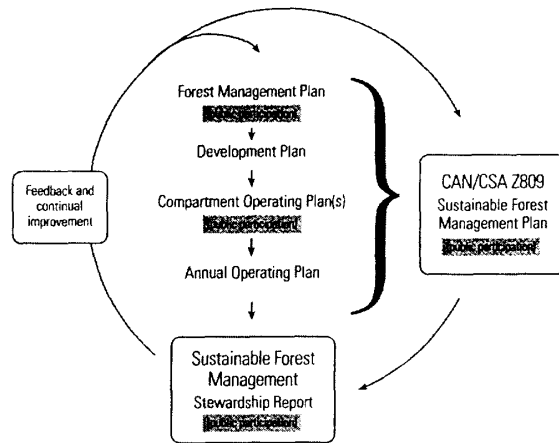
Forest Management Plan
public participation
Development Plan
Compartment Operating Plan(s)
public participation
Annual Operating Plan

Feedback and continual improvement

CAN/CSA Z809
Sustainable Forest Management Plan
public participation

Sustainable Forest Management
Stewardship Report
public participation